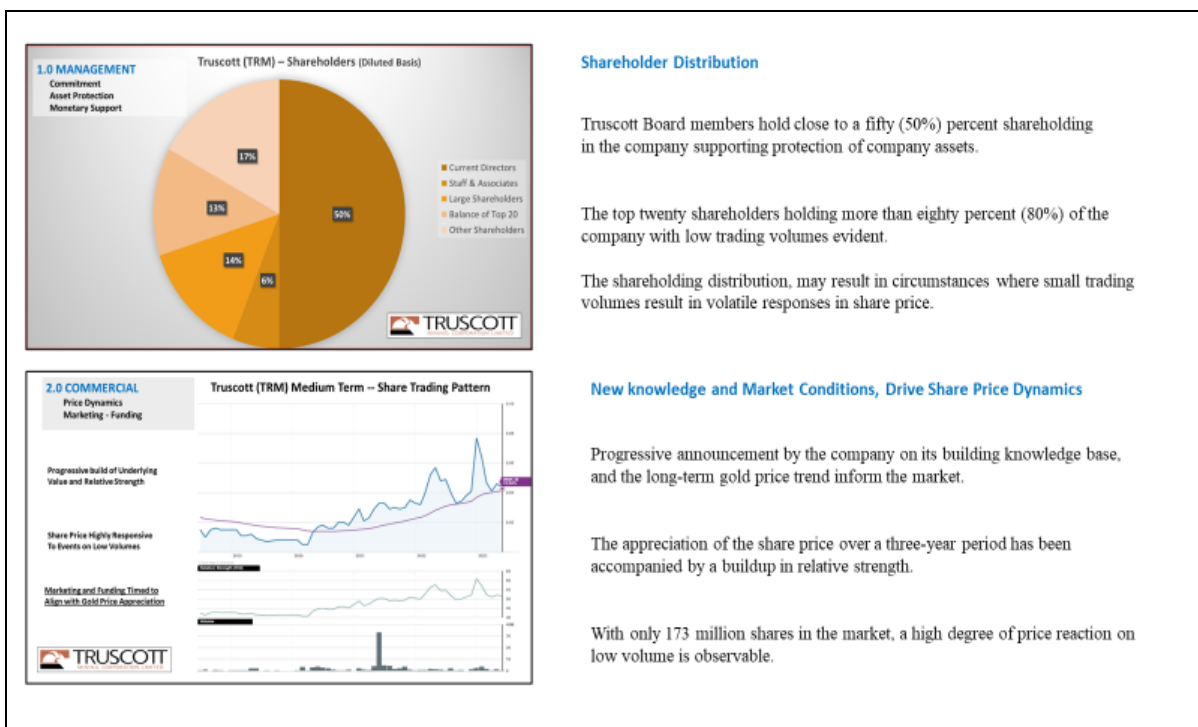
1.0 MANAGEMENT
Commitment
Asset Protection
Monetary Support

Truscott (TRM) – Shareholders (Diluted Basis)

17%
13%
50%
14%
6%

Current Directors
Staff & Associates
Large Shareholders
Balance of Top 20
Other Shareholders

TRUSCOTT

Shareholder Distribution

Truscott Board members hold close to a fifty (50%) percent shareholding in the company supporting protection of company assets.

The top twenty shareholders holding more than eighty percent (80%) of the company with low trading volumes evident.

The shareholding distribution, may result in circumstances where small trading volumes result in volatile responses in share price.

2.0 COMMERCIAL
Price Dynamics
Marketing - Funding

Truscott (TRM) Medium Term -- Share Trading Pattern

Progressive build of Underlying Value and Relative Strength

Share Price Highly Responsive To Events on Low Volumes

Marketing and Funding Timed to Align with Gold Price Appreciation

TRUSCOTT

New knowledge and Market Conditions, Drive Share Price Dynamics

Progressive announcement by the company on its building knowledge base, and the long-term gold price trend inform the market.

The appreciation of the share price over a three-year period has been accompanied by a buildup in relative strength.

With only 173 million shares in the market, a high degree of price reaction on low volume is observable.